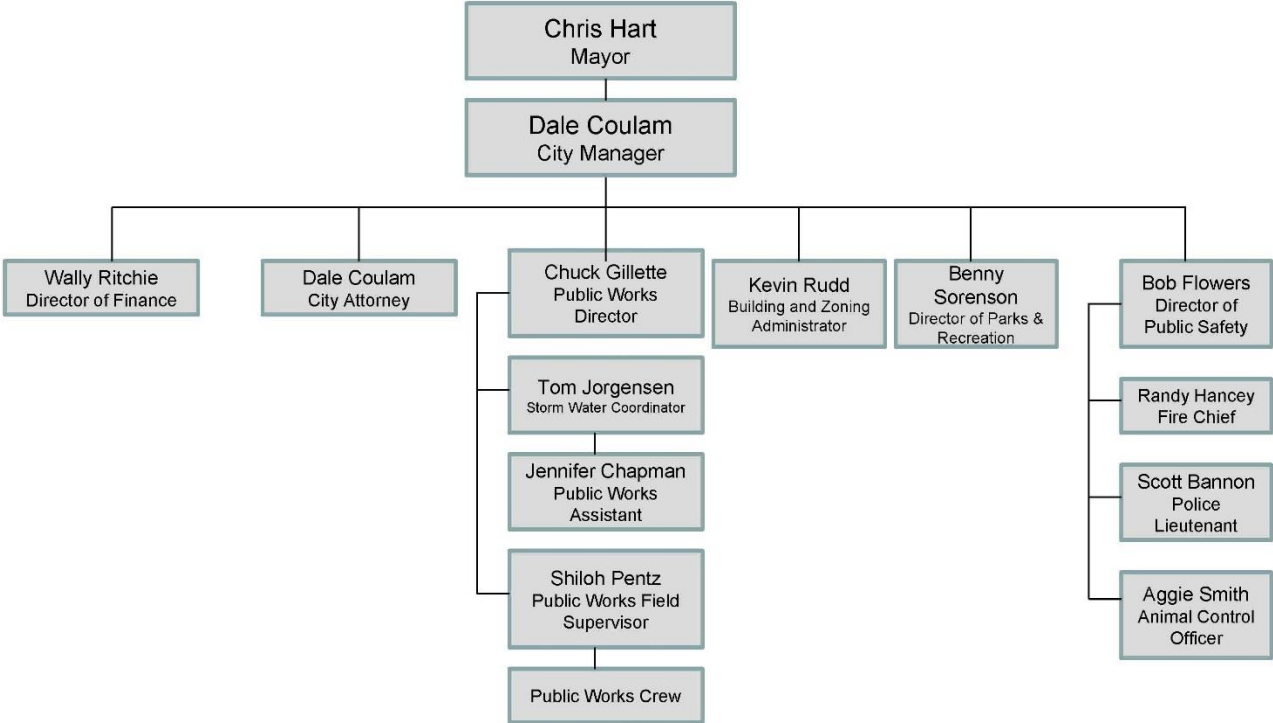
Chris Hart
Mayor

Dale Coulam
City Manager

Wally Ritchie
Director of Finance

Dale Coulam
City Attorney

Chuck Gillette
Public Works
Director

Tom Jorgensen
Storm Water Coordinator

Jennifer Chapman
Public Works
Assistant

Shiloh Pentz
Public Works Field
Supervisor

Public Works Crew

Kevin Rudd
Building and Zoning
Administrator

Benny
Sorenson
Director of Parks &
Recreation

Bob Flowers
Director of
Public Safety

Randy Hancey
Fire Chief

Scott Bannon
Police
Lieutenant

Aggie Smith
Animal Control
Officer